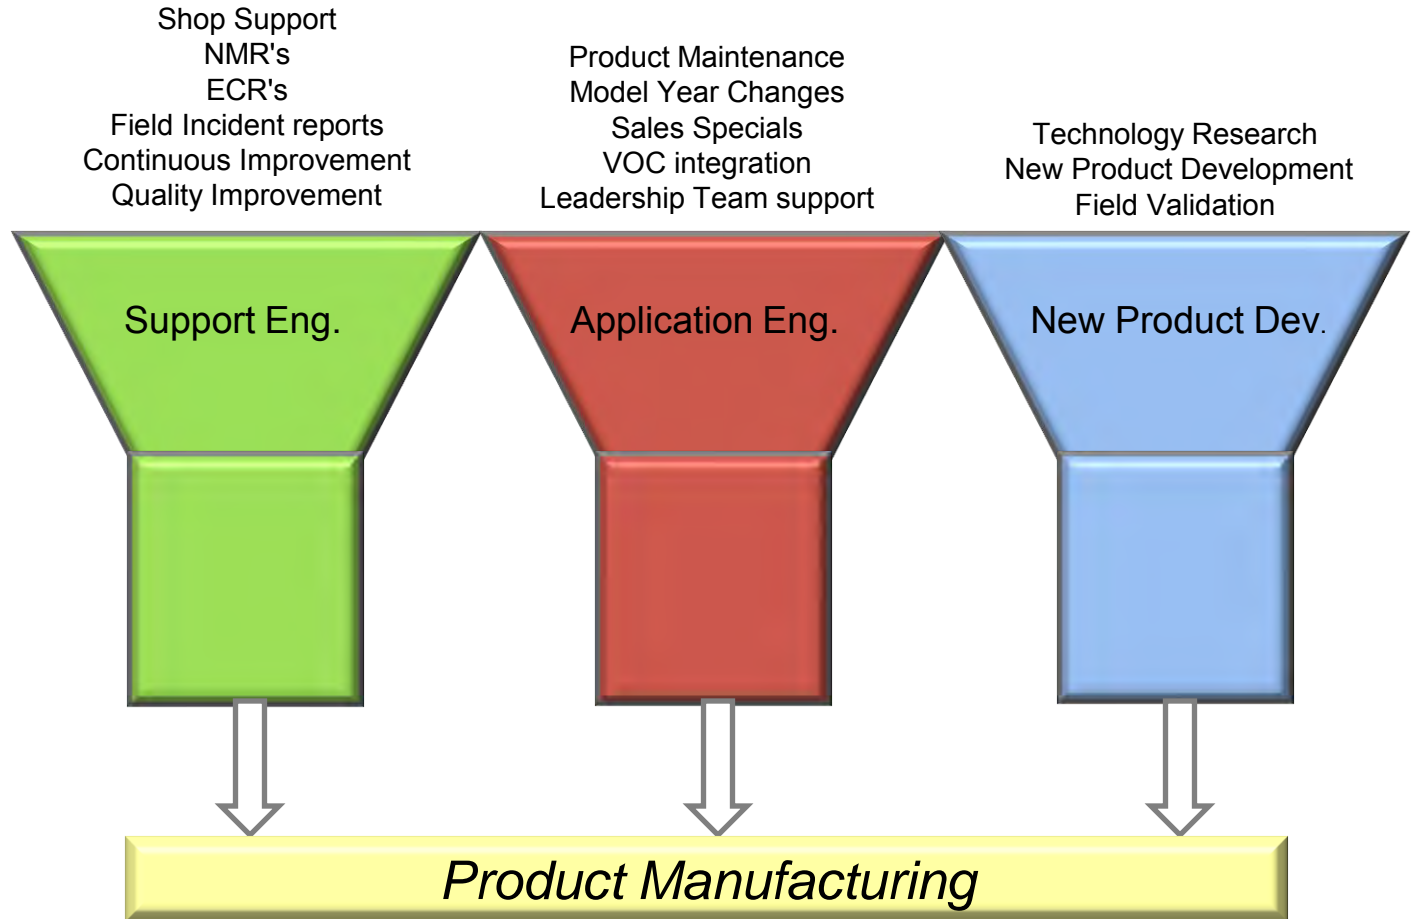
Shop Support
NMR's
ECR's
Field Incident reports
Continuous Improvement
Quality Improvement

Product Maintenance
Model Year Changes
Sales Specials
VOC integration
Leadership Team support

Technology Research
New Product Development
Field Validation

Support Eng.

Application Eng.

New Product Dev.

Product Manufacturing